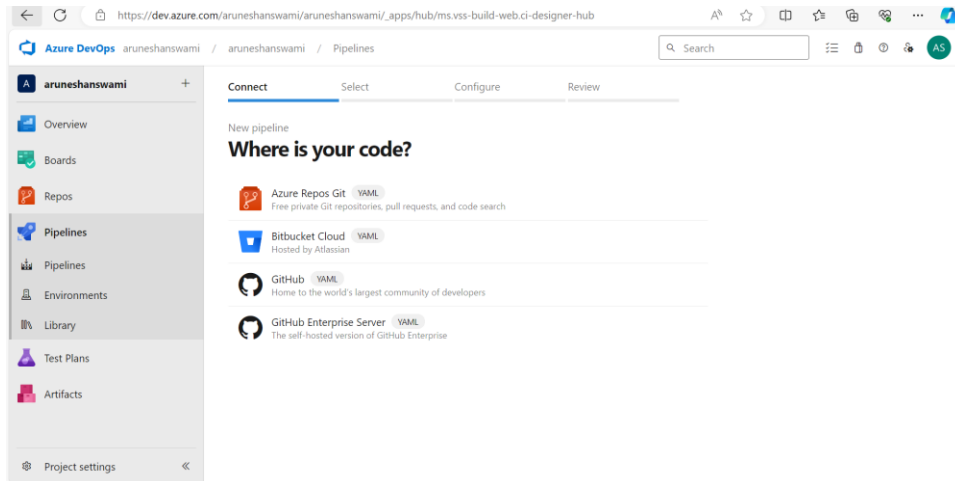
https://dev.azure.com/aruneshanswami/aruneshanswami/_apps/hub/ms.vss-build-web.ci-designer-hub

Azure DevOps aruneshanswami / aruneshanswami / Pipelines

Search

AS

A aruneshanswami +

Overview

Boards

Repos

Pipelines

Pipelines

Environments

Library

Test Plans

Artifacts

Project settings «

Connect Select Configure Review

New pipeline

Where is your code?

Azure Repos Git YAML
Free private Git repositories, pull requests, and code search

Bitbucket Cloud YAML
Hosted by Atlassian

GitHub YAML
Home to the world's largest community of developers

GitHub Enterprise Server YAML
The self-hosted version of GitHub Enterprise